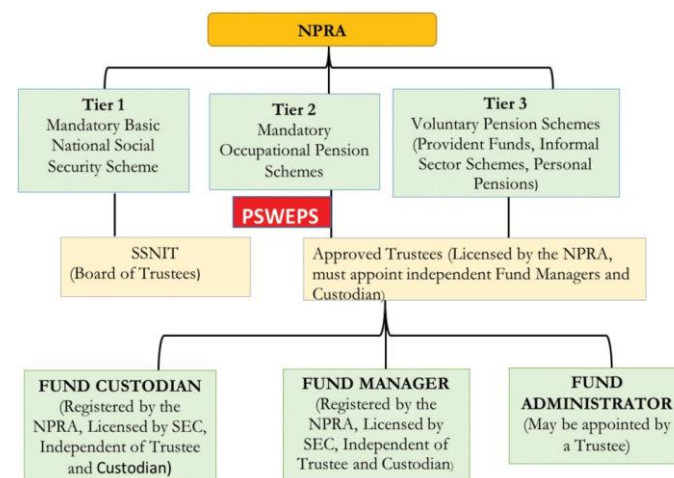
NPRA

Tier 1
Mandatory Basic National Social Security Scheme

Tier 2
Mandatory Occupational Pension Schemes

Tier 3
Voluntary Pension Schemes (Provident Funds, Informal Sector Schemes, Personal Pensions)

PSWEPS

SSNIT
(Board of Trustees)

Approved Trustees (Licensed by the NPRA, must appoint independent Fund Managers and Custodian)

FUND CUSTODIAN
(Registered by the NPRA, Licensed by SEC, Independent of Trustee and Custodian)

FUND MANAGER
(Registered by the NPRA, Licensed by SEC, Independent of Trustee and Custodian)

FUND ADMINISTRATOR
(May be appointed by a Trustee)